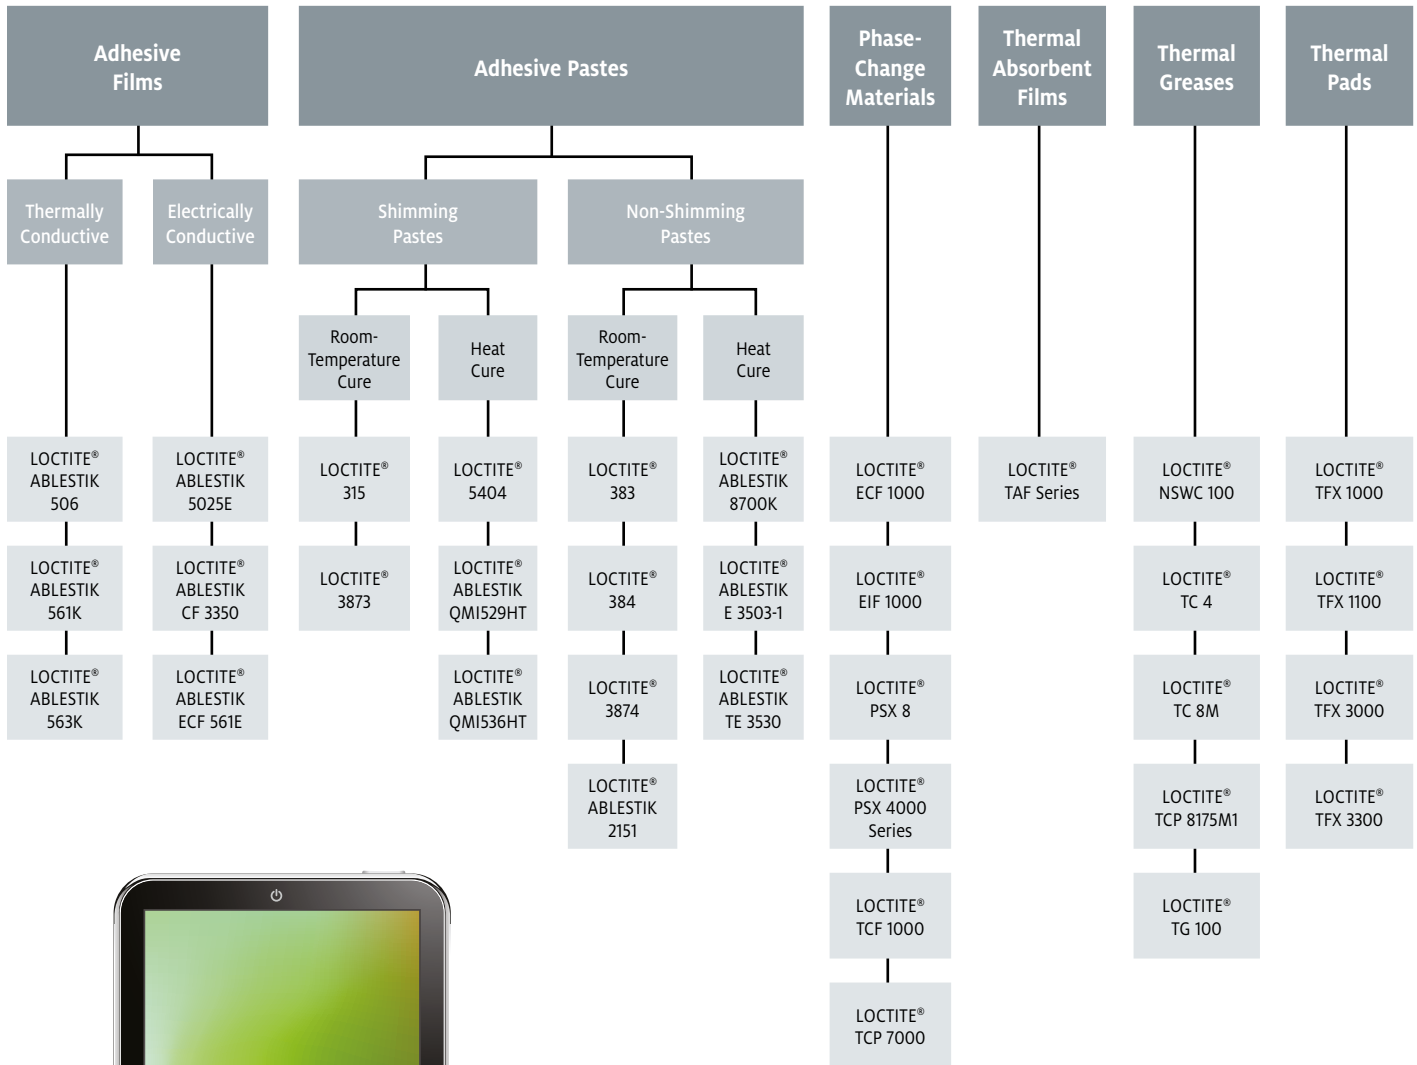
Adhesive Films

Thermally Conductive

LOCTITE® ABLESTIK 506

LOCTITE® ABLESTIK 561K

LOCTITE® ABLESTIK 563K

Electrically Conductive

LOCTITE® ABLESTIK 5025E

LOCTITE® ABLESTIK CF 3350

LOCTITE® ABLESTIK ECF 561E

Adhesive Pastes

Shimming Pastes

Room-Temperature Cure

LOCTITE® 315

LOCTITE® 3873

Heat Cure

LOCTITE® 5404

LOCTITE® ABLESTIK QMI529HT

LOCTITE® ABLESTIK QMI536HT

Non-Shimming Pastes

Room-Temperature Cure

LOCTITE® 383

LOCTITE® 384

LOCTITE® 3874

LOCTITE® ABLESTIK 2151

Heat Cure

LOCTITE® ABLESTIK 8700K

LOCTITE® ABLESTIK E 3503-1

LOCTITE® ABLESTIK TE 3530

Phase-Change Materials

LOCTITE® ECF 1000

LOCTITE® EIF 1000

LOCTITE® PSX 8

LOCTITE® PSX 4000 Series

LOCTITE® TCF 1000

LOCTITE® TCP 7000

Thermal Absorbent Films

LOCTITE® TAF Series

Thermal Greases

LOCTITE® NSWC 100

LOCTITE® TC 4

LOCTITE® TC 8M

LOCTITE® TCP 8175M1

LOCTITE® TG 100

Thermal Pads

LOCTITE® TFX 1000

LOCTITE® TFX 1100

LOCTITE® TFX 3000

LOCTITE® TFX 3300